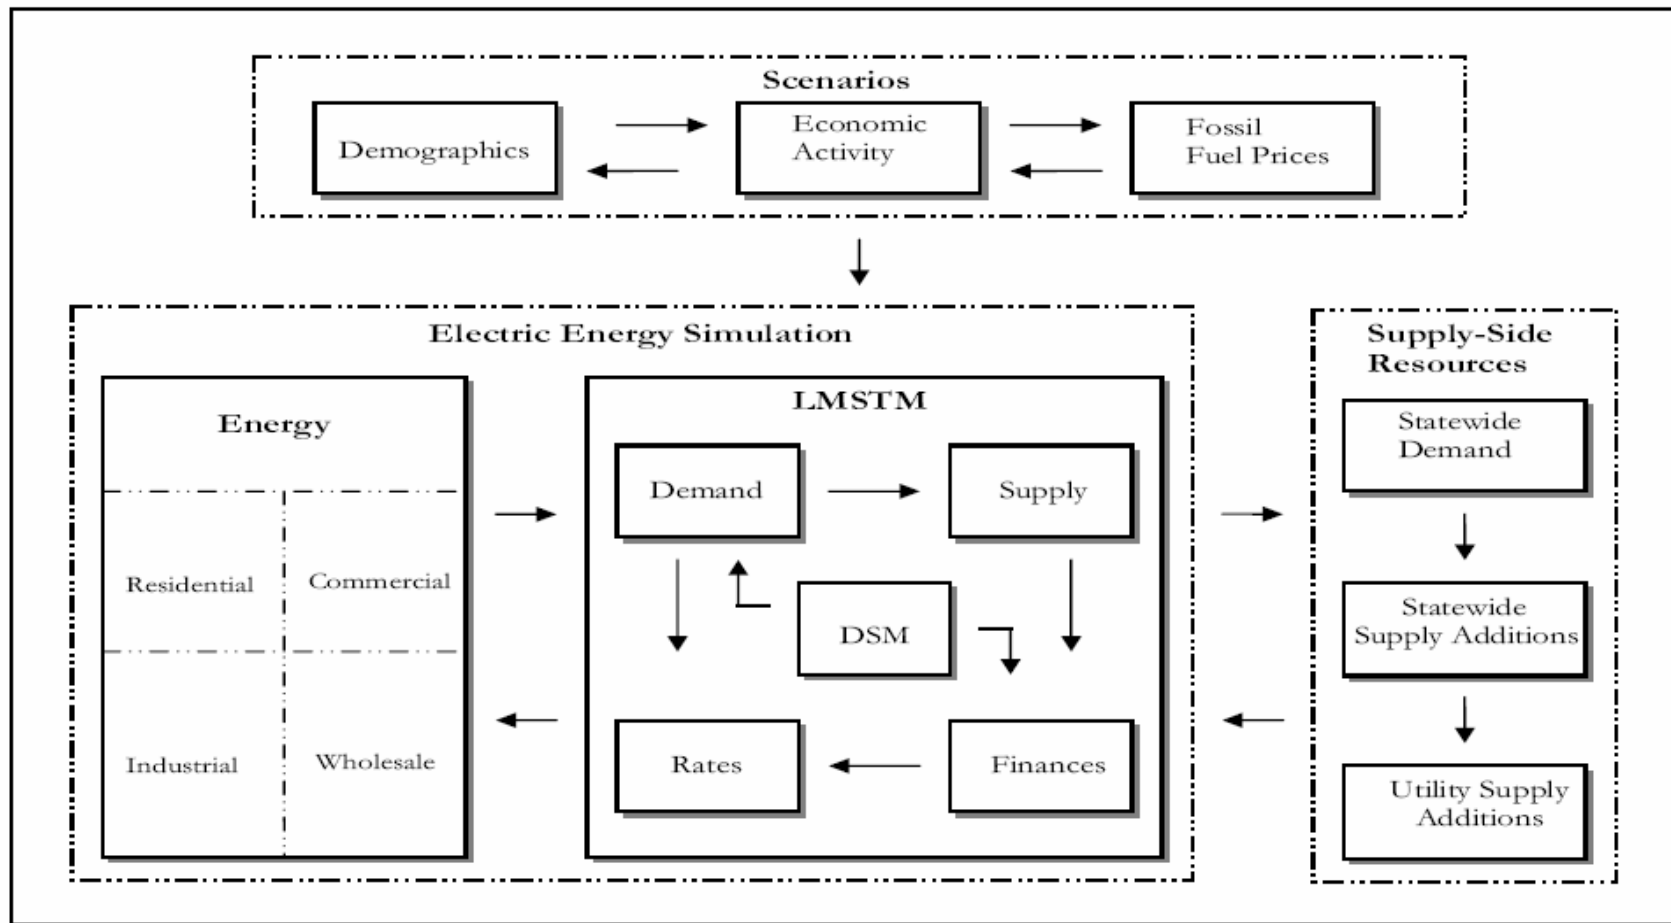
Scenarios

Demographics

Economic Activity

Fossil Fuel Prices

Electric Energy Simulation

Energy

Residential

Commercial

Industrial

Wholesale

LMSTM

Demand

Supply

DSM

Rates

Finances

Supply-Side Resources

Statewide Demand

Statewide Supply Additions

Utility Supply Additions